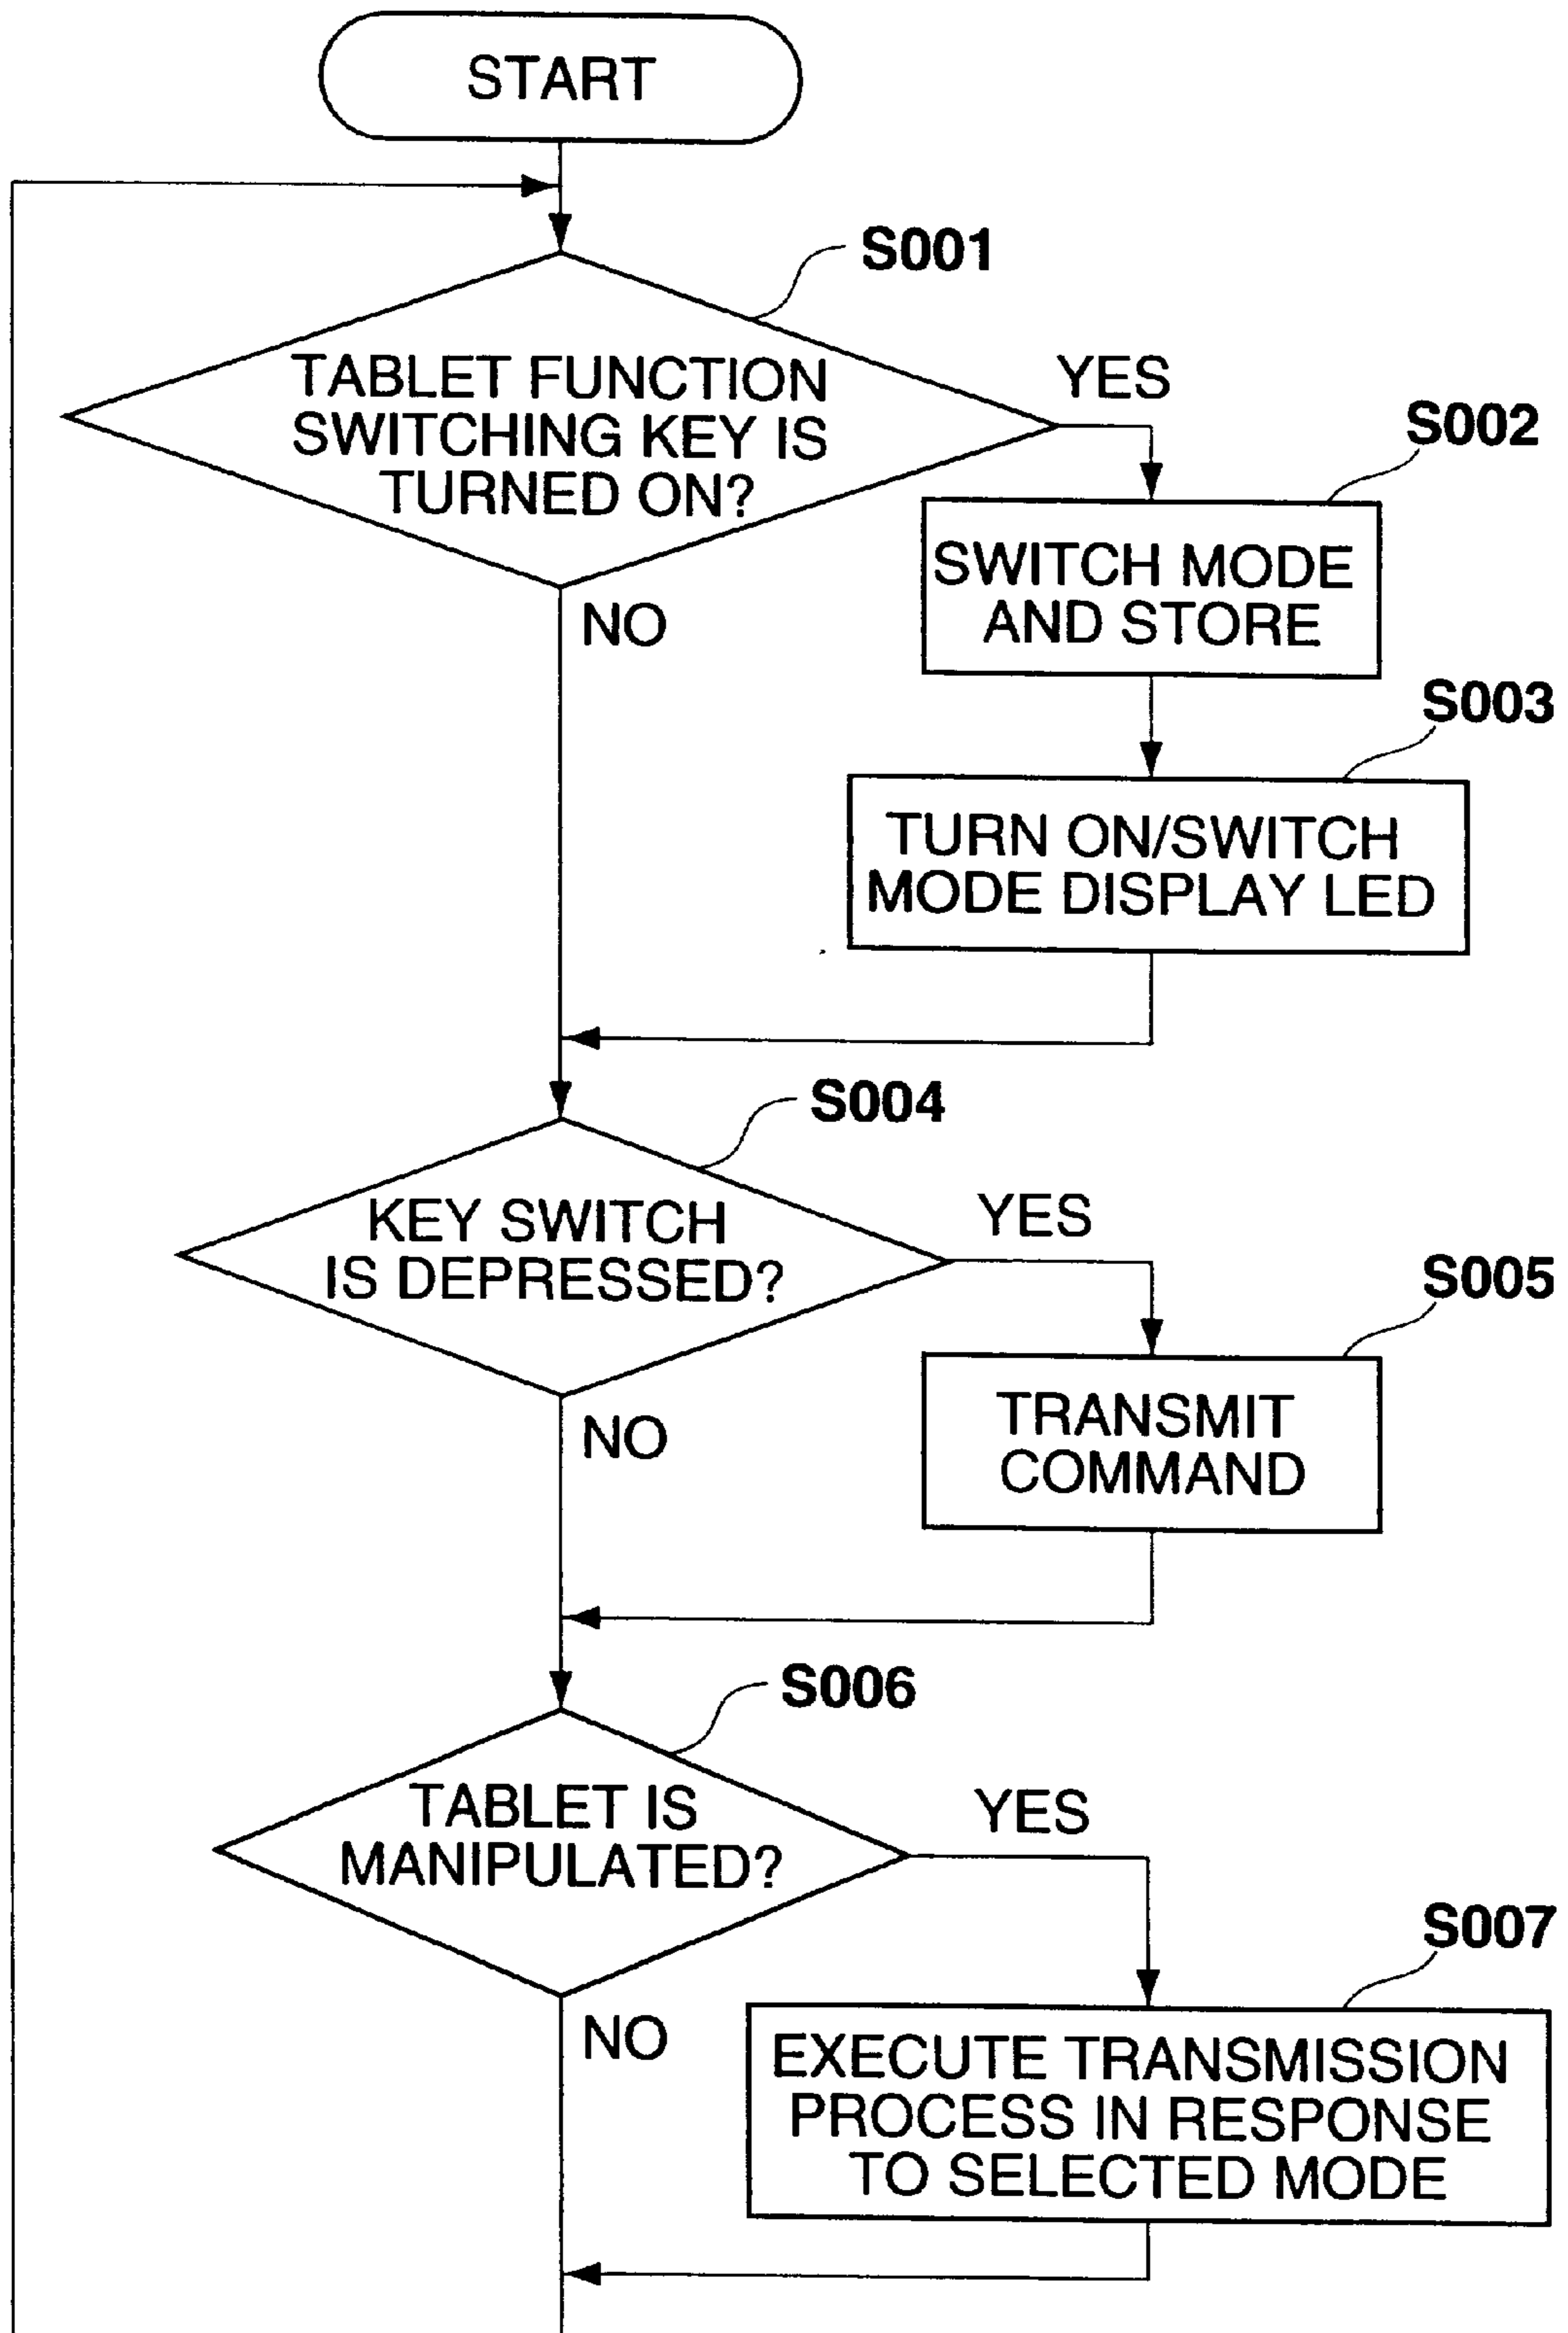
START

S001

TABLET FUNCTION SWITCHING KEY IS TURNED ON?

YES

NO

S002

SWITCH MODE AND STORE

S003

TURN ON/SWITCH MODE DISPLAY LED

S004

KEY SWITCH IS DEPRESSED?

YES

NO

S005

TRANSMIT COMMAND

S006

TABLET IS MANIPULATED?

YES

NO

S007

EXECUTE TRANSMISSION PROCESS IN RESPONSE TO SELECTED MODE